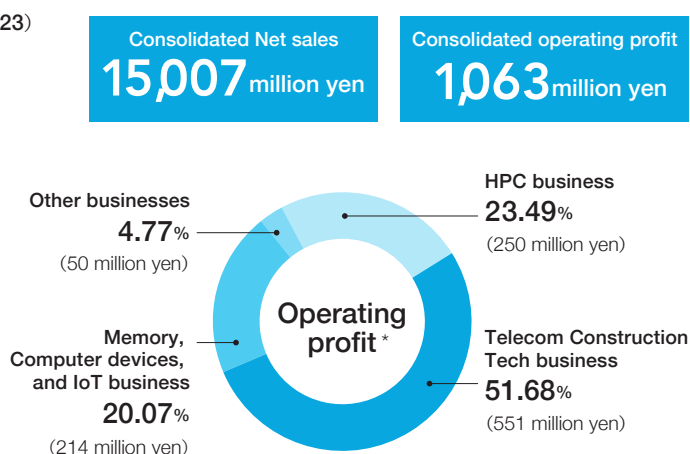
23)

Consolidated Net sales
15,007 million yen

Consolidated operating profit
1,063 million yen

Other businesses
4.77%
(50 million yen)

HPC business
23.49%
(250 million yen)

Operating profit *

Memory, Computer devices, and IoT business
20.07%
(214 million yen)

Telecom Construction Tech business
51.68%
(551 million yen)